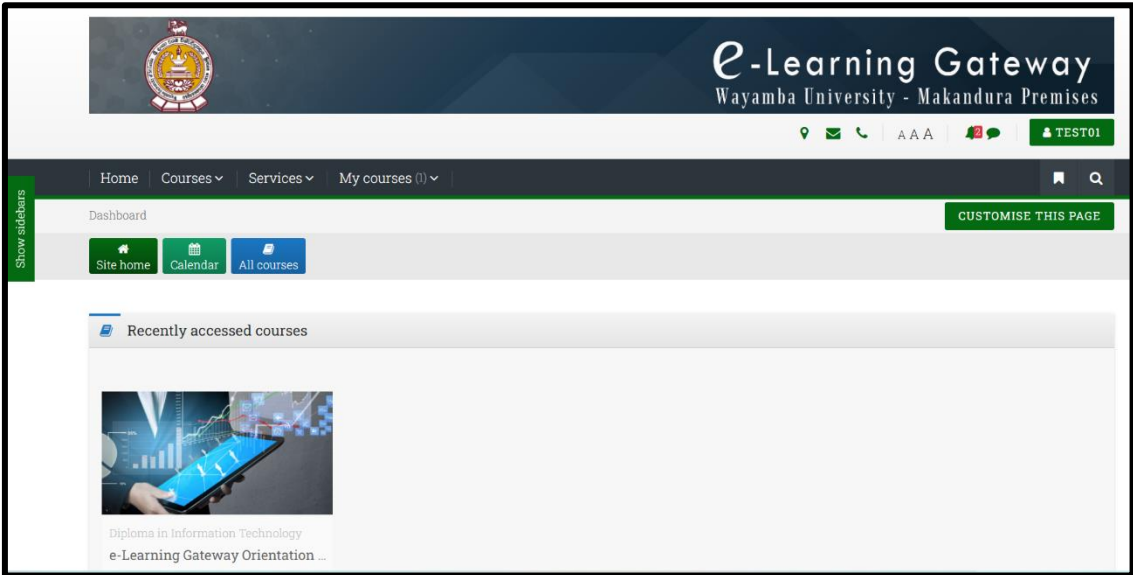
e-Learning Gateway
Wayamba University - Makandura Premises

A A A 2 TEST01

Home Courses Services My courses (1)

Show sidebars

Dashboard

CUSTOMISE THIS PAGE

Site home Calendar All courses

Recently accessed courses

Diploma in Information Technology
e-Learning Gateway Orientation ...